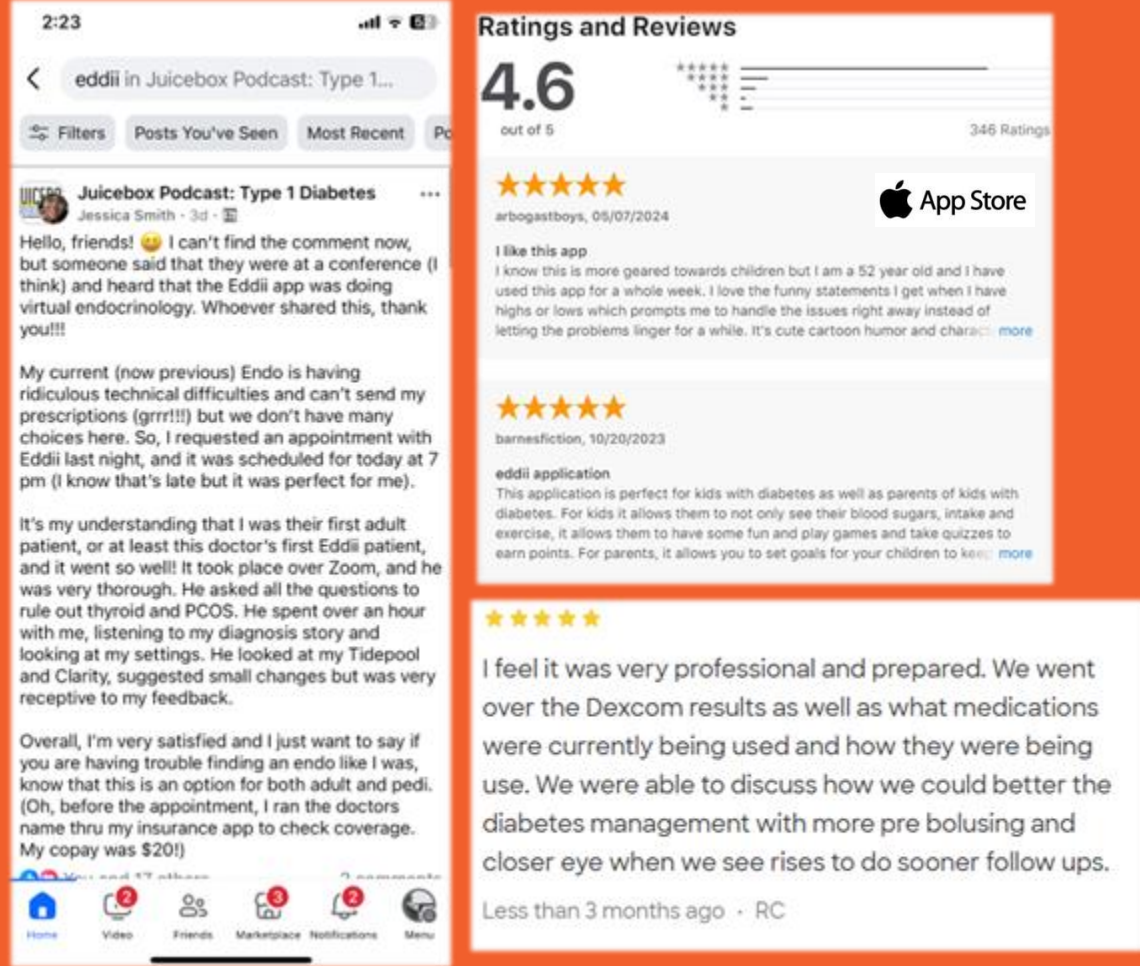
2:23

eddii in Juicebox Podcast: Type 1...

Filters Posts You've Seen Most Recent Po

Juicebox Podcast: Type 1 Diabetes
Jessica Smith · 3d ·

Hello, friends! 😄 I can't find the comment now, but someone said that they were at a conference (I think) and heard that the Eddii app was doing virtual endocrinology. Whoever shared this, thank you!!!

My current (now previous) Endo is having ridiculous technical difficulties and can't send my prescriptions (grrr!!!) but we don't have many choices here. So, I requested an appointment with Eddii last night, and it was scheduled for today at 7 pm (I know that's late but it was perfect for me).

It's my understanding that I was their first adult patient, or at least this doctor's first Eddii patient, and it went so well! It took place over Zoom, and he was very thorough. He asked all the questions to rule out thyroid and PCOS. He spent over an hour with me, listening to my diagnosis story and looking at my settings. He looked at my Tidepool and Clarity, suggested small changes but was very receptive to my feedback.

Overall, I'm very satisfied and I just want to say if you are having trouble finding an endo like I was, know that this is an option for both adult and pedi. (Oh, before the appointment, I ran the doctors name thru my insurance app to check coverage. My copay was $20!)

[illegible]

Home Video Friends Marketplace Notifications Menu

Ratings and Reviews
4.6
out of 5
346 Ratings

★★★★★
arbogastboys, 05/07/2024
App Store
I like this app
I know this is more geared towards children but I am a 52 year old and I have used this app for a whole week. I love the funny statements I get when I have highs or lows which prompts me to handle the issues right away instead of letting the problems linger for a while. It's cute cartoon humor and charac more

★★★★★
barnesfiction, 10/20/2023
eddii application
This application is perfect for kids with diabetes as well as parents of kids with diabetes. For kids it allows them to not only see their blood sugars, intake and exercise, it allows them to have some fun and play games and take quizzes to earn points. For parents, it allows you to set goals for your children to kee more

★★★★★
I feel it was very professional and prepared. We went over the Dexcom results as well as what medications were currently being used and how they were being use. We were able to discuss how we could better the diabetes management with more pre bolusing and closer eye when we see rises to do sooner follow ups.
Less than 3 months ago · RC